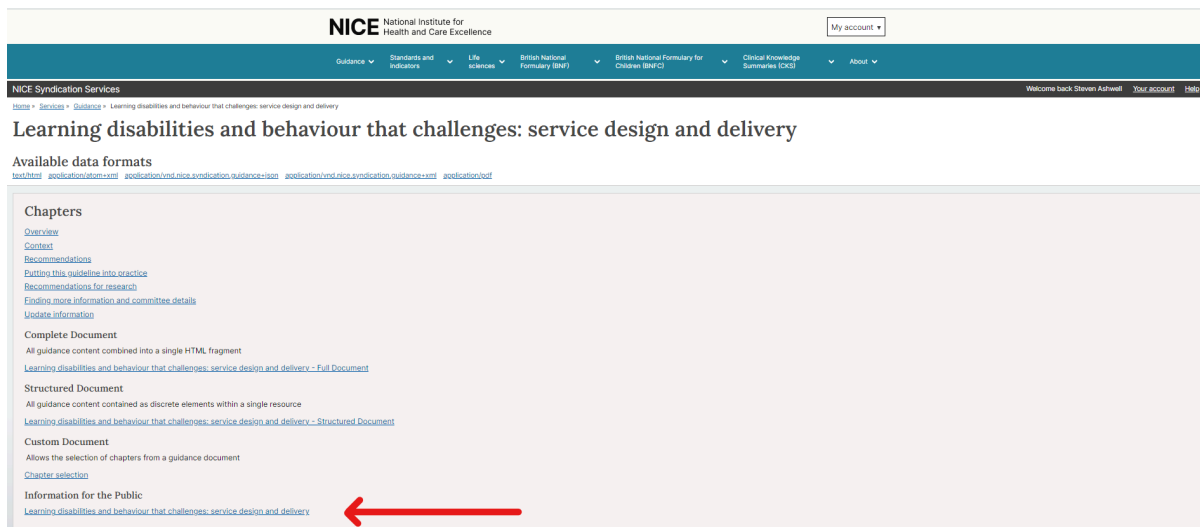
NICE National Institute for Health and Care Excellence

My account ▾

Guidance Standards and indicators Life sciences British National Formulary (BNF) British National Formulary for Children (BNFC) Clinical Knowledge Summaries (CKS) About

NICE Syndication Services

Welcome back Steven Ashwell Your account Help

Home » Services » Guidance » Learning disabilities and behaviour that challenges: service design and delivery

Learning disabilities and behaviour that challenges: service design and delivery

Available data formats

text/html application/atom+xml application/vnd.nice.syndication.guidance+json application/vnd.nice.syndication.guidance+xml application/pdf

Chapters

Overview
Context
Recommendations
Putting this guideline into practice
Recommendations for research
Finding more information and committee details
Update information

Complete Document

All guidance content combined into a single HTML fragment

Learning disabilities and behaviour that challenges: service design and delivery - Full Document

Structured Document

All guidance content contained as discrete elements within a single resource

Learning disabilities and behaviour that challenges: service design and delivery - Structured Document

Custom Document

Allows the selection of chapters from a guidance document

Chapter selection

Information for the Public

Learning disabilities and behaviour that challenges: service design and delivery